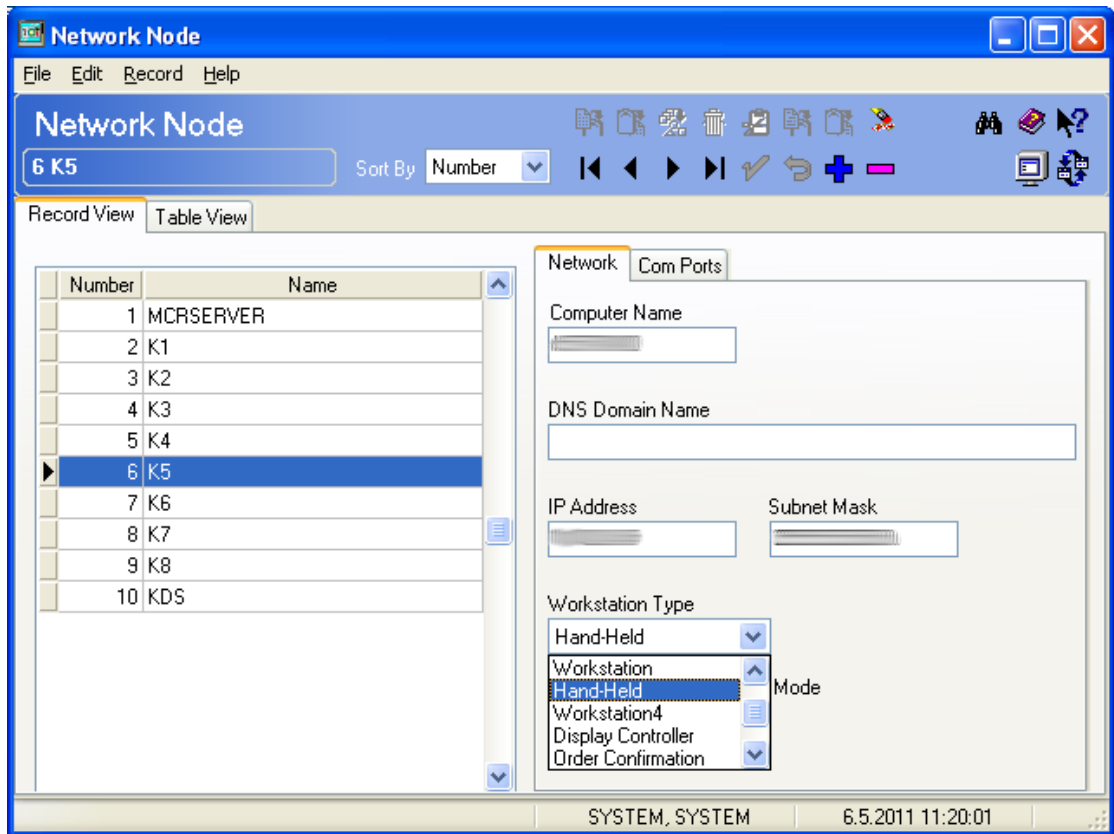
Network Node

File Edit Record Help

Network Node

6 K5

Sort By Number

Record View Table View

| Number | Name |
|---|---|
| 1 | MCRSERVER |
| 2 | K1 |
| 3 | K2 |
| 4 | K3 |
| 5 | K4 |
| 6 | K5 |
| 7 | K6 |
| 8 | K7 |
| 9 | K8 |
| 10 | KDS |

Network Com Ports

Computer Name

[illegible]

DNS Domain Name

IP Address

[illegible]

Subnet Mask

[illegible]

Workstation Type

Hand-Held

Workstation
Hand-Held
Workstation4
Display Controller
Order Confirmation

Mode

SYSTEM, SYSTEM 6.5.2011 11:20:01